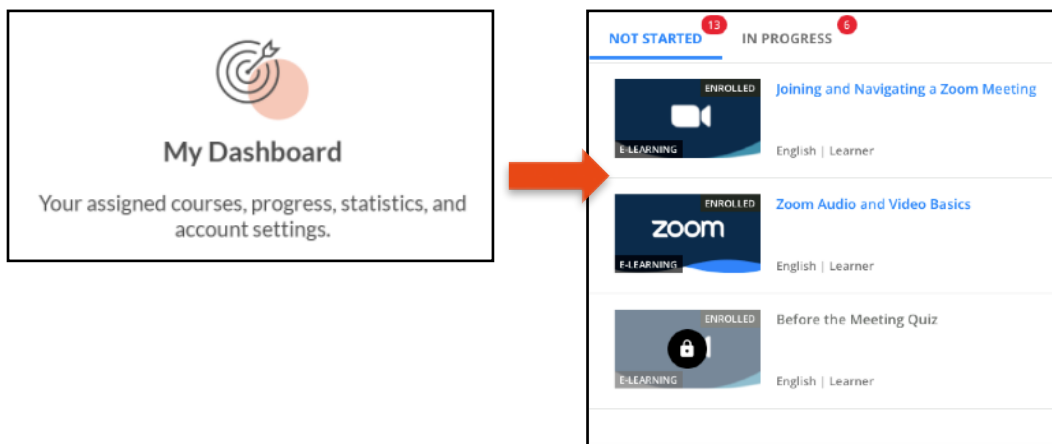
My Dashboard

Your assigned courses, progress, statistics, and account settings.

NOT STARTED 13 IN PROGRESS 6

ENROLLED
E-LEARNING
Joining and Navigating a Zoom Meeting
English | Learner

ENROLLED
zoom
E-LEARNING
Zoom Audio and Video Basics
English | Learner

ENROLLED
E-LEARNING
Before the Meeting Quiz
English | Learner